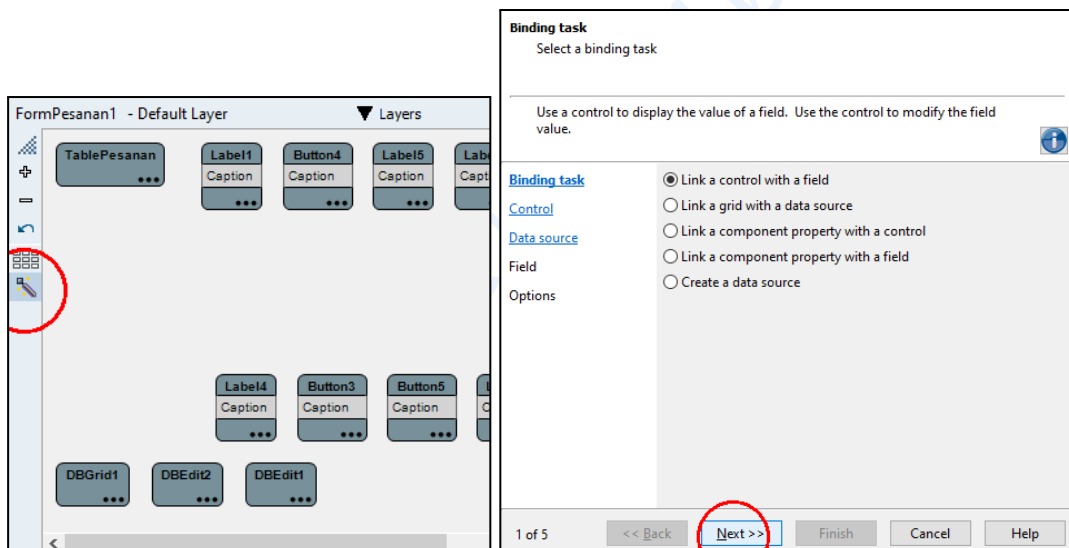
FormPesanan1 - Default Layer

Layers

TablePesanan
•••

Label1
Caption
•••

Button4
Caption
•••

Label5
Caption
•••

Labe
Capt

Label4
Caption
•••

Button3
Caption
•••

Button5
Caption
•••

DBGrid1
•••

DBEdit2
•••

DBEdit1
•••

Binding task
Select a binding task

Use a control to display the value of a field. Use the control to modify the field value.

Binding task
Control
Data source
Field
Options

Link a control with a field
Link a grid with a data source
Link a component property with a control
Link a component property with a field
Create a data source

1 of 5

<< Back

Next >>

Finish

Cancel

Help